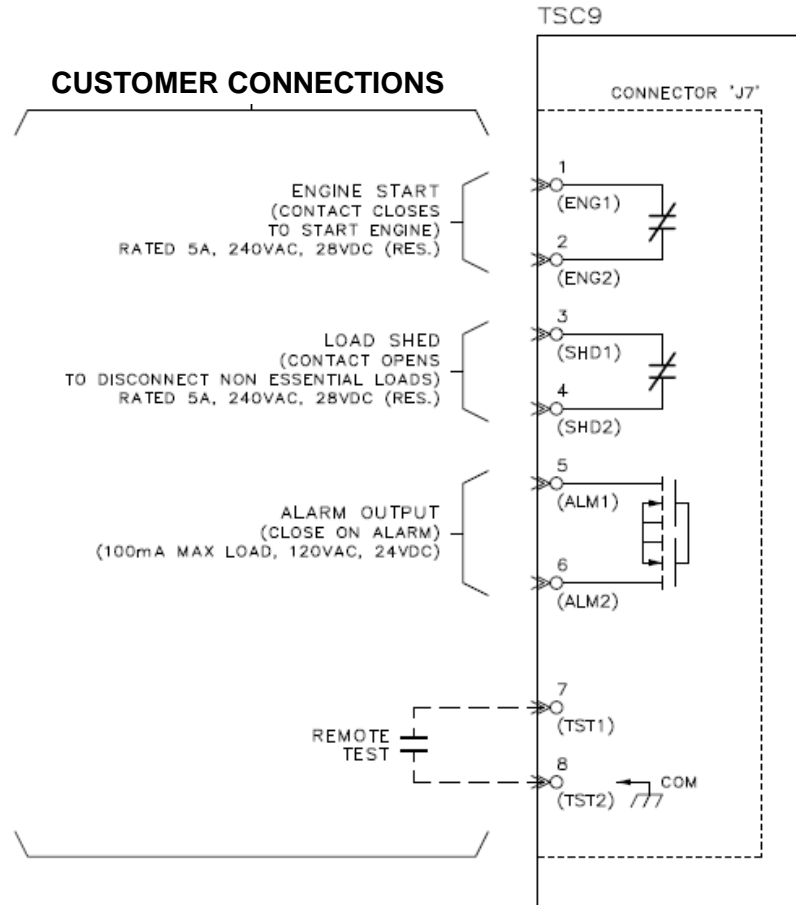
TSC9

CUSTOMER CONNECTIONS

CONNECTOR 'J7'

ENGINE START
(CONTACT CLOSES
TO START ENGINE)
RATED 5A, 240VAC, 28VDC (RES.)

1
(ENG1)
2
(ENG2)

LOAD SHED
(CONTACT OPENS
TO DISCONNECT NON ESSENTIAL LOADS)
RATED 5A, 240VAC, 28VDC (RES.)

3
(SHD1)
4
(SHD2)

ALARM OUTPUT
(CLOSE ON ALARM)
(100mA MAX LOAD, 120VAC, 24VDC)

5
(ALM1)
6
(ALM2)

REMOTE
TEST

7
(TST1)
8
(TST2)
COM